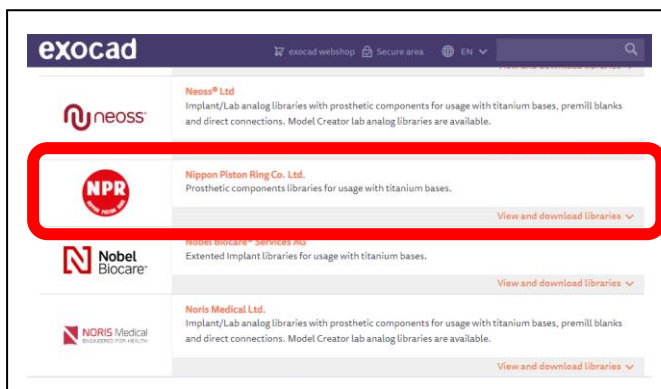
exocad

exocad webshop Secure area EN

View and download libraries

neoss

Neoss® Ltd

Implant/Lab analog libraries with prosthetic components for usage with titanium bases, premill blanks and direct connections. Model Creator lab analog libraries are available.

NPR

Nippon Piston Ring Co. Ltd.

Prosthetic components libraries for usage with titanium bases.

View and download libraries

Nobel Biocare

Nobel Biocare® Services AG

Extented Implant libraries for usage with titanium bases.

View and download libraries

NORIS Medical

Noris Medical Ltd.

Implant/Lab analog libraries with prosthetic components for usage with titanium bases, premill blanks and direct connections. Model Creator lab analog libraries are available.

View and download libraries